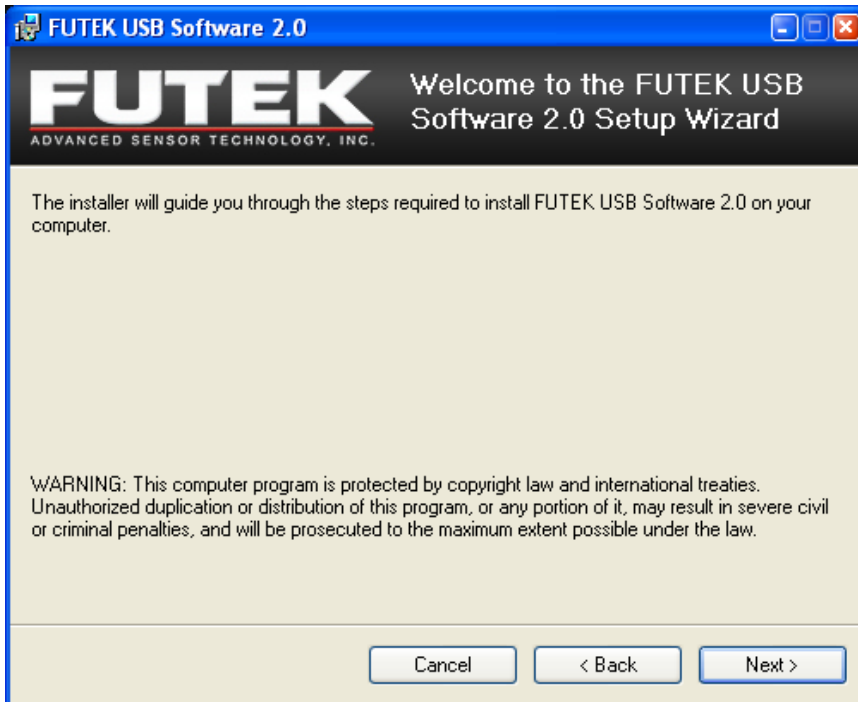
FUTEK USB Software 2.0

FUTEK
ADVANCED SENSOR TECHNOLOGY, INC.

Welcome to the FUTEK USB Software 2.0 Setup Wizard

The installer will guide you through the steps required to install FUTEK USB Software 2.0 on your computer.

WARNING: This computer program is protected by copyright law and international treaties. Unauthorized duplication or distribution of this program, or any portion of it, may result in severe civil or criminal penalties, and will be prosecuted to the maximum extent possible under the law.

Cancel
< Back
Next >